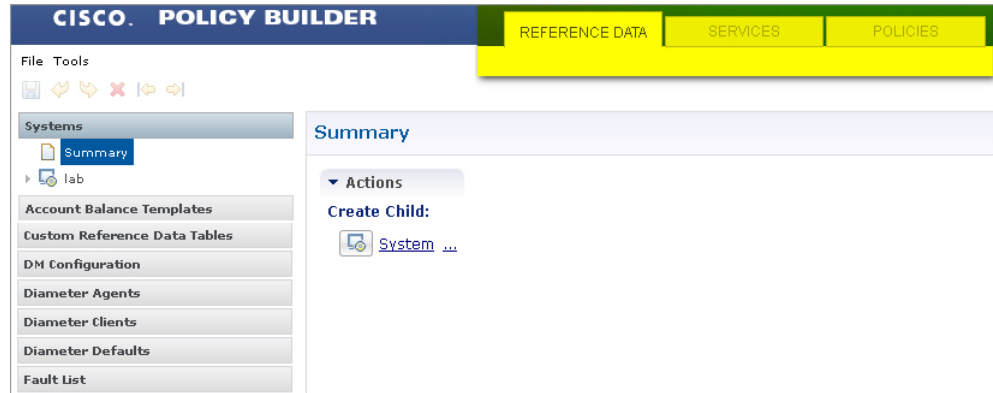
CISCO. POLICY BUILDER

REFERENCE DATA
SERVICES
POLICIES

File Tools

Systems
Summary
lab
Account Balance Templates
Custom Reference Data Tables
DM Configuration
Diameter Agents
Diameter Clients
Diameter Defaults
Fault List

Summary

Actions
Create Child:
System ...